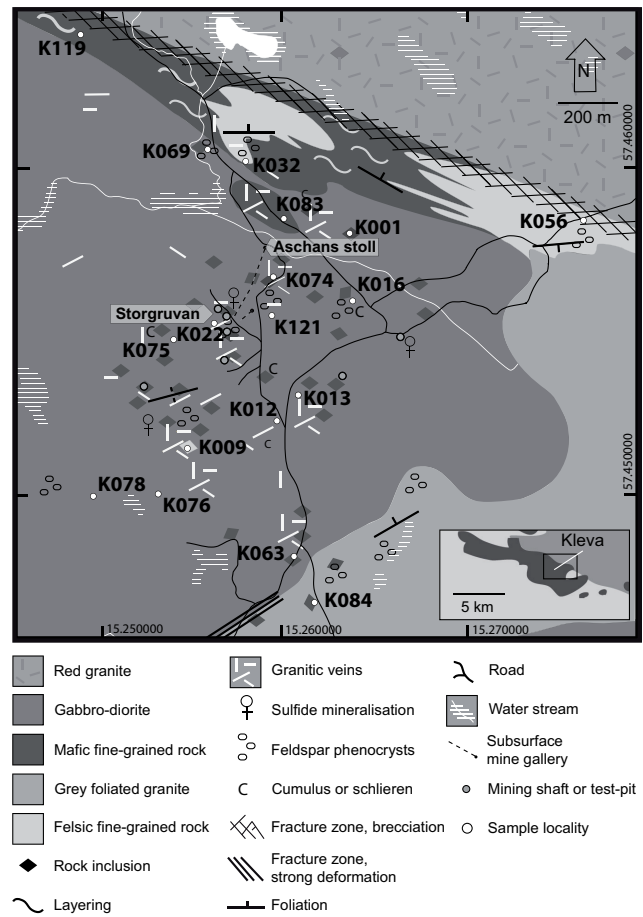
K119
N
200 m
57.460000
K069
K032
K083
K001
K056
Aschans stoll
K074
K016
Storgruvan
K022
K121
K075
K012
K013
K009
57.450000
K078
K076
Kleva
K063
5 km
K084
15.250000
15.260000
15.270000

Red granite
Gabbro-diorite
Mafic fine-grained rock
Grey foliated granite
Felsic fine-grained rock
Rock inclusion
Layering
Granitic veins
Sulfide mineralisation
Feldspar phenocrysts
C Cumulus or schlieren
Fracture zone, brecciation
Fracture zone, strong deformation
Foliation
Road
Water stream
Subsurface mine gallery
Mining shaft or test-pit
Sample locality